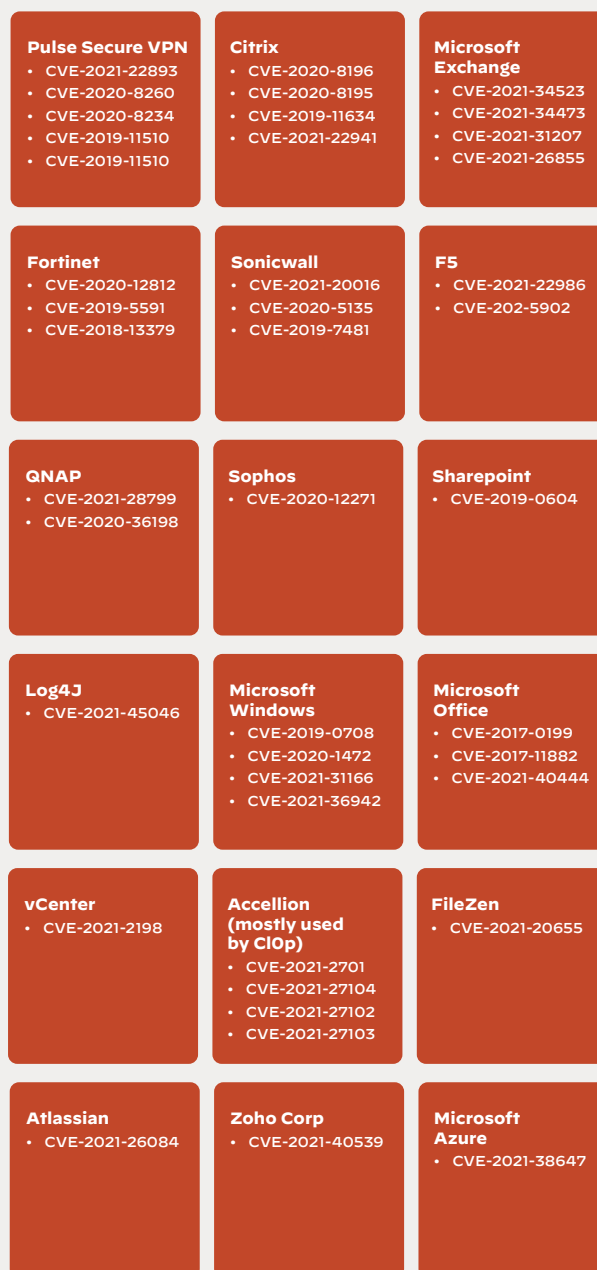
Pulse Secure VPN
- CVE-2021-22893
- CVE-2020-8260
- CVE-2020-8234
- CVE-2019-11510
- CVE-2019-11510

Citrix
- CVE-2020-8196
- CVE-2020-8195
- CVE-2019-11634
- CVE-2021-22941

Microsoft Exchange
- CVE-2021-34523
- CVE-2021-34473
- CVE-2021-31207
- CVE-2021-26855

Fortinet
- CVE-2020-12812
- CVE-2019-5591
- CVE-2018-13379

Sonicwall
- CVE-2021-20016
- CVE-2020-5135
- CVE-2019-7481

F5
- CVE-2021-22986
- CVE-202-5902

QNAP
- CVE-2021-28799
- CVE-2020-36198

Sophos
- CVE-2020-12271

Sharepoint
- CVE-2019-0604

Log4J
- CVE-2021-45046

Microsoft Windows
- CVE-2019-0708
- CVE-2020-1472
- CVE-2021-31166
- CVE-2021-36942

Microsoft Office
- CVE-2017-0199
- CVE-2017-11882
- CVE-2021-40444

vCenter
- CVE-2021-2198

Accellion (mostly used by Cl0p)
- CVE-2021-2701
- CVE-2021-27104
- CVE-2021-27102
- CVE-2021-27103

FileZen
- CVE-2021-20655

Atlassian
- CVE-2021-26084

Zoho Corp
- CVE-2021-40539

Microsoft Azure
- CVE-2021-38647